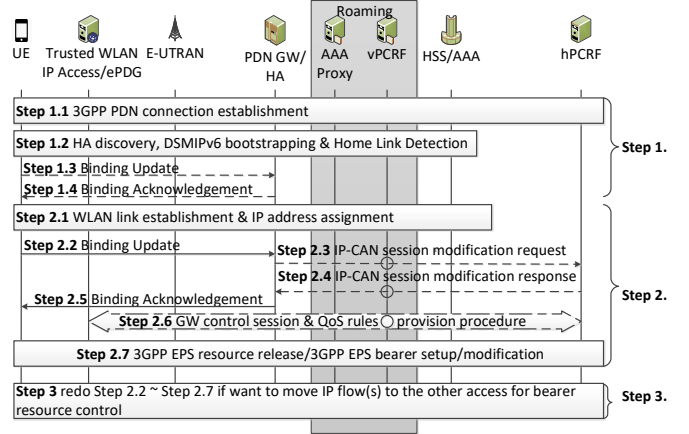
Roaming

UE

Trusted WLAN IP Access/ePDG

E-UTRAN

PDN GW/ HA

AAA Proxy

vPCRF

HSS/AAA

hPCRF

**Step 1.1** 3GPP PDN connection establishment

**Step 1.2** HA discovery, DSMIPv6 bootstrapping & Home Link Detection

**Step 1.3** Binding Update

**Step 1.4** Binding Acknowledgement

**Step 1.**

**Step 2.1** WLAN link establishment & IP address assignment

**Step 2.2** Binding Update

**Step 2.3** IP-CAN session modification request

**Step 2.4** IP-CAN session modification response

**Step 2.5** Binding Acknowledgement

**Step 2.6** GW control session & QoS rules provision procedure

**Step 2.**

**Step 2.7** 3GPP EPS resource release/3GPP EPS bearer setup/modification

**Step 3** redo Step 2.2 ~ Step 2.7 if want to move IP flow(s) to the other access for bearer resource control

**Step 3.**